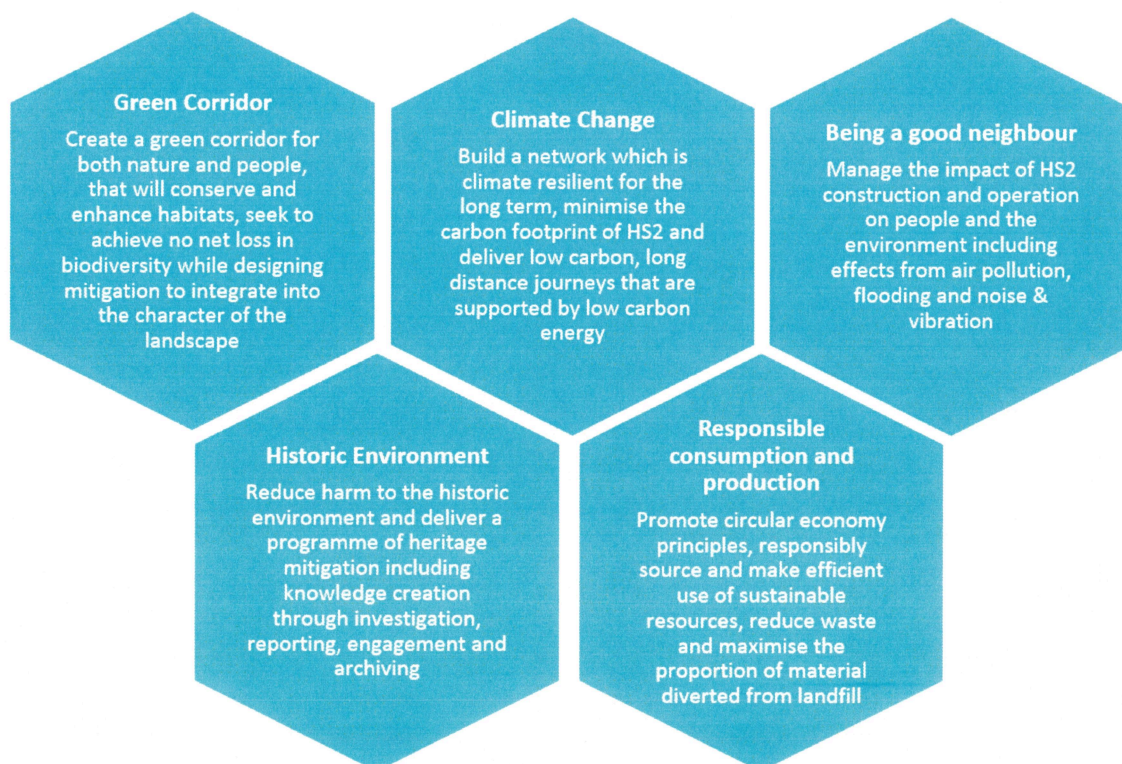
Green Corridor

Create a green corridor for both nature and people, that will conserve and enhance habitats, seek to achieve no net loss in biodiversity while designing mitigation to integrate into the character of the landscape

Climate Change

Build a network which is climate resilient for the long term, minimise the carbon footprint of HS2 and deliver low carbon, long distance journeys that are supported by low carbon energy

Being a good neighbour

Manage the impact of HS2 construction and operation on people and the environment including effects from air pollution, flooding and noise & vibration

Historic Environment

Reduce harm to the historic environment and deliver a programme of heritage mitigation including knowledge creation through investigation, reporting, engagement and archiving

Responsible consumption and production

Promote circular economy principles, responsibly source and make efficient use of sustainable resources, reduce waste and maximise the proportion of material diverted from landfill